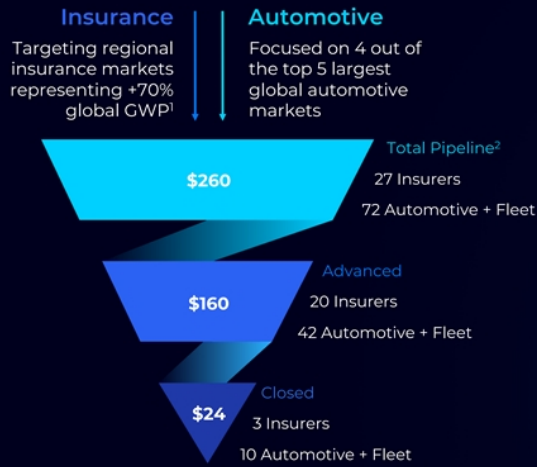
Insurance

Targeting regional insurance markets representing +70% global GWP$^1$

Automotive

Focused on 4 out of the top 5 largest global automotive markets

$260

Total Pipeline$^2$

27 Insurers

72 Automotive + Fleet

$160

Advanced

20 Insurers

42 Automotive + Fleet

$24

Closed

3 Insurers

10 Automotive + Fleet